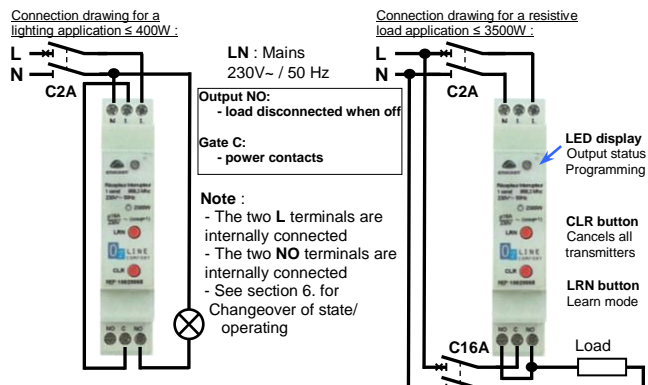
Connection drawing for a lighting application ≤ 400W :

L
N
C2A

LN : Mains
230V~ / 50 Hz

Output NO:
- load disconnected when off

Gate C:
- power contacts

Note :
- The two L terminals are internally connected
- The two NO terminals are internally connected
- See section 6. for Changeover of state/ operating

N L L
LRN
CLR
NO C NO

Connection drawing for a resistive load application ≤ 3500W :

L
N
C2A

LED display
Output status
Programming

CLR button
Cancels all transmitters

LRN button
Learn mode

C16A
Load